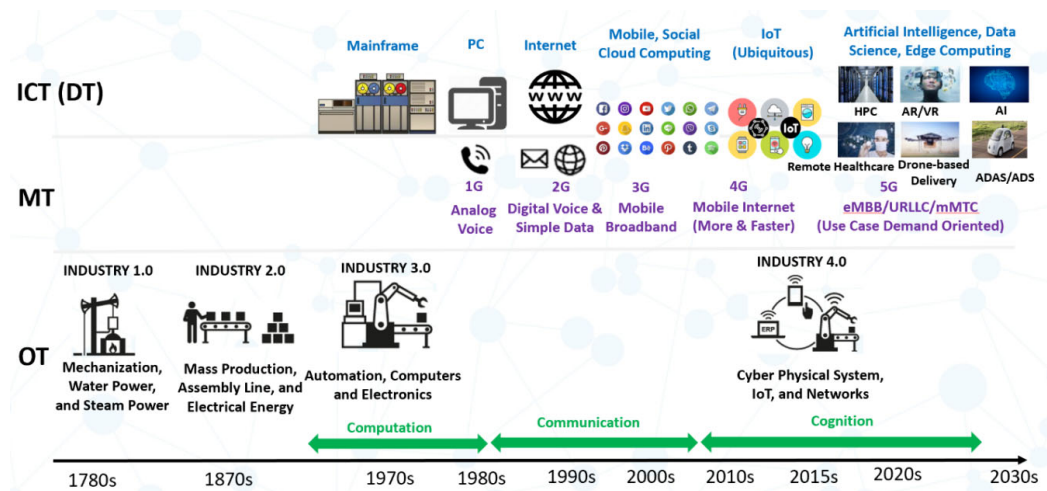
ICT (DT)

Mainframe

PC

Internet

Mobile, Social Cloud Computing

IoT (Ubiquitous)

Artificial Intelligence, Data Science, Edge Computing

IoT

HPC

AR/VR

AI

Remote Healthcare

Drone-based Delivery

ADAS/ADS

MT

1G Analog Voice

2G Digital Voice & Simple Data

3G Mobile Broadband

4G Mobile Internet (More & Faster)

5G eMBB/URLLC/mMTC (Use Case Demand Oriented)

OT

INDUSTRY 1.0 Mechanization, Water Power, and Steam Power

INDUSTRY 2.0 Mass Production, Assembly Line, and Electrical Energy

INDUSTRY 3.0 Automation, Computers and Electronics

INDUSTRY 4.0

ERP

Cyber Physical System, IoT, and Networks

Computation

Communication

Cognition

1780s 1870s 1970s 1980s 1990s 2000s 2010s 2015s 2020s 2030s